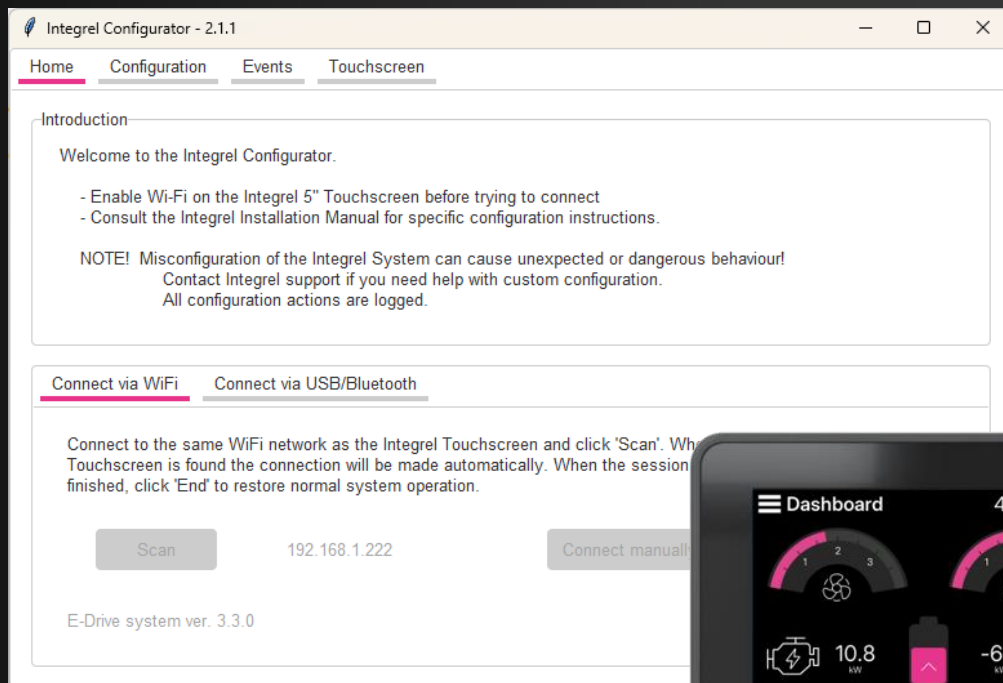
Integrel Configurator - 2.1.1

Home Configuration Events Touchscreen

Introduction

Welcome to the Integrel Configurator.

- Enable Wi-Fi on the Integrel 5" Touchscreen before trying to connect
- Consult the Integrel Installation Manual for specific configuration instructions.

NOTE! Misconfiguration of the Integrel System can cause unexpected or dangerous behaviour!
Contact Integrel support if you need help with custom configuration.
All configuration actions are logged.

Connect via WiFi Connect via USB/Bluetooth

Connect to the same WiFi network as the Integrel Touchscreen and click 'Scan'. Wh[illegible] Touchscreen is found the connection will be made automatically. When the session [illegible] finished, click 'End' to restore normal system operation.

Scan 192.168.1.222 Connect manuall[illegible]

E-Drive system ver. 3.3.0

Dashboard 4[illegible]

1 2 3

1

10.8
kW

-6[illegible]